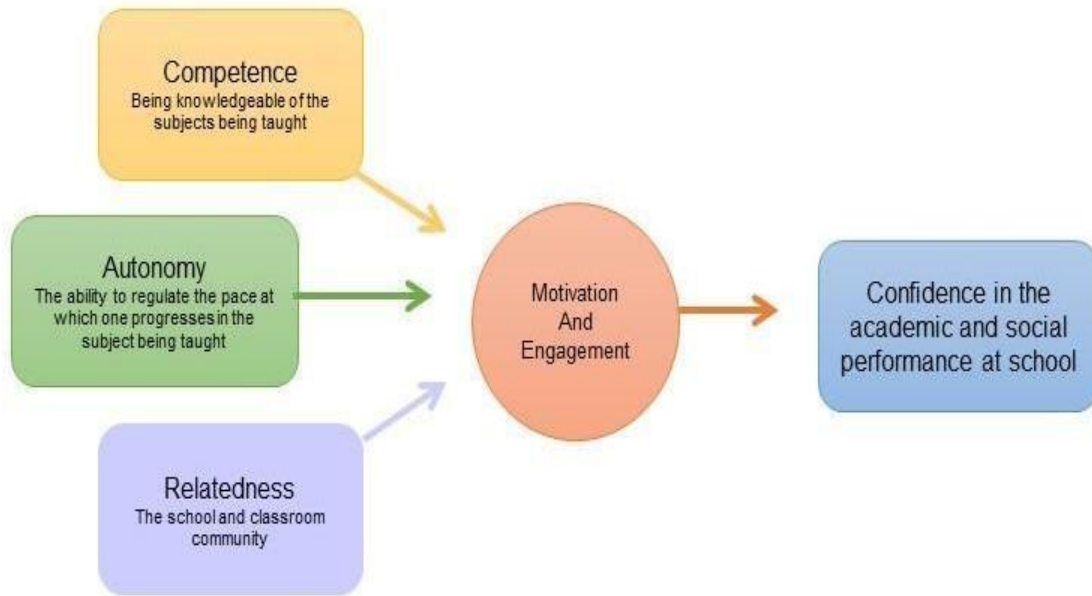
Competence
Being knowledgeable of the subjects being taught

Autonomy
The ability to regulate the pace at which one progresses in the subject being taught

Relatedness
The school and classroom community

Motivation
And
Engagement

Confidence in the academic and social performance at school